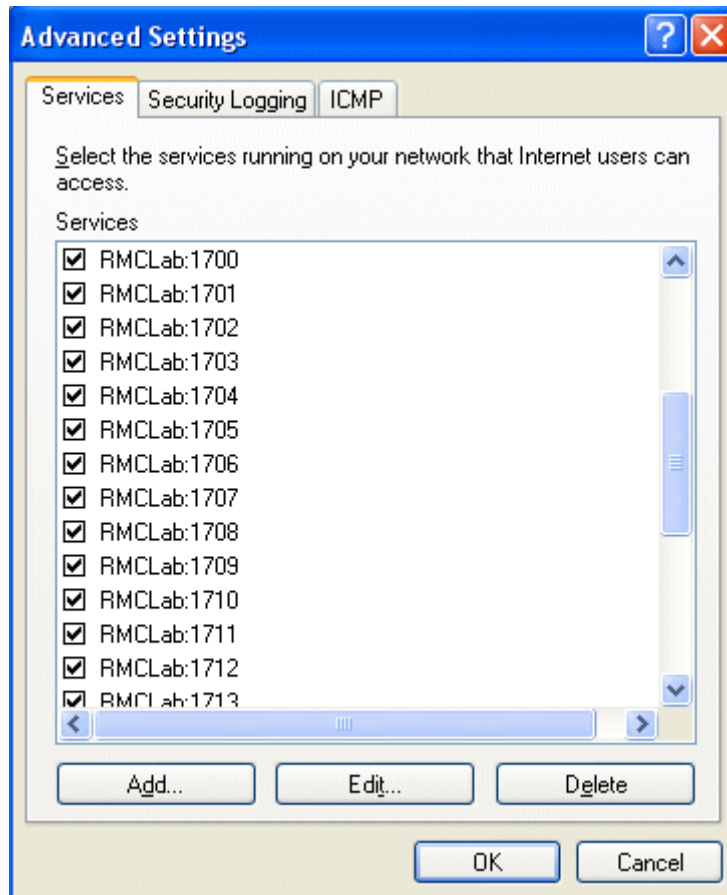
Advanced Settings

Services | Security Logging | ICMP

Select the services running on your network that Internet users can access.

Services

RMCLab:1700
RMCLab:1701
RMCLab:1702
RMCLab:1703
RMCLab:1704
RMCLab:1705
RMCLab:1706
RMCLab:1707
RMCLab:1708
RMCLab:1709
RMCLab:1710
RMCLab:1711
RMCLab:1712
RMCLab:1713

Add... Edit... Delete

OK Cancel